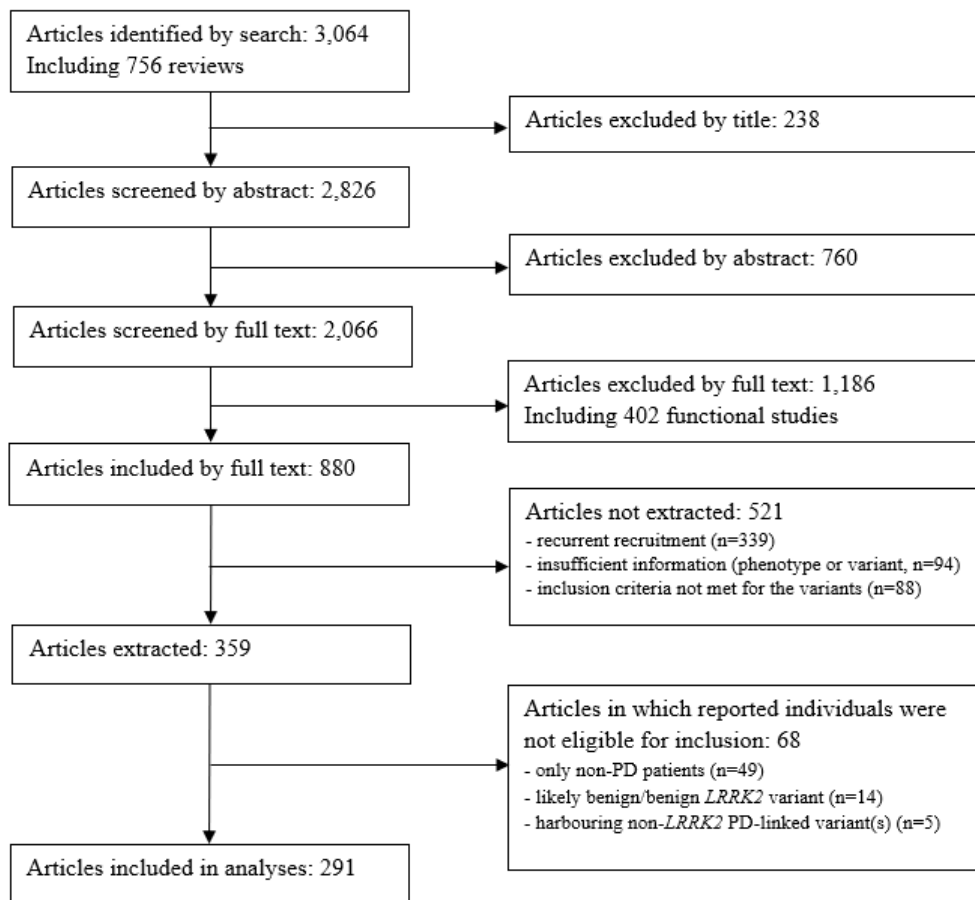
Articles identified by search: 3,064
Including 756 reviews

Articles excluded by title: 238

Articles screened by abstract: 2,826

Articles excluded by abstract: 760

Articles screened by full text: 2,066

Articles excluded by full text: 1,186
Including 402 functional studies

Articles included by full text: 880

Articles not extracted: 521
- recurrent recruitment (n=339)
- insufficient information (phenotype or variant, n=94)
- inclusion criteria not met for the variants (n=88)

Articles extracted: 359

Articles in which reported individuals were not eligible for inclusion: 68
- only non-PD patients (n=49)
- likely benign/benign LRRK2 variant (n=14)
- harbouring non-LRRK2 PD-linked variant(s) (n=5)

Articles included in analyses: 291